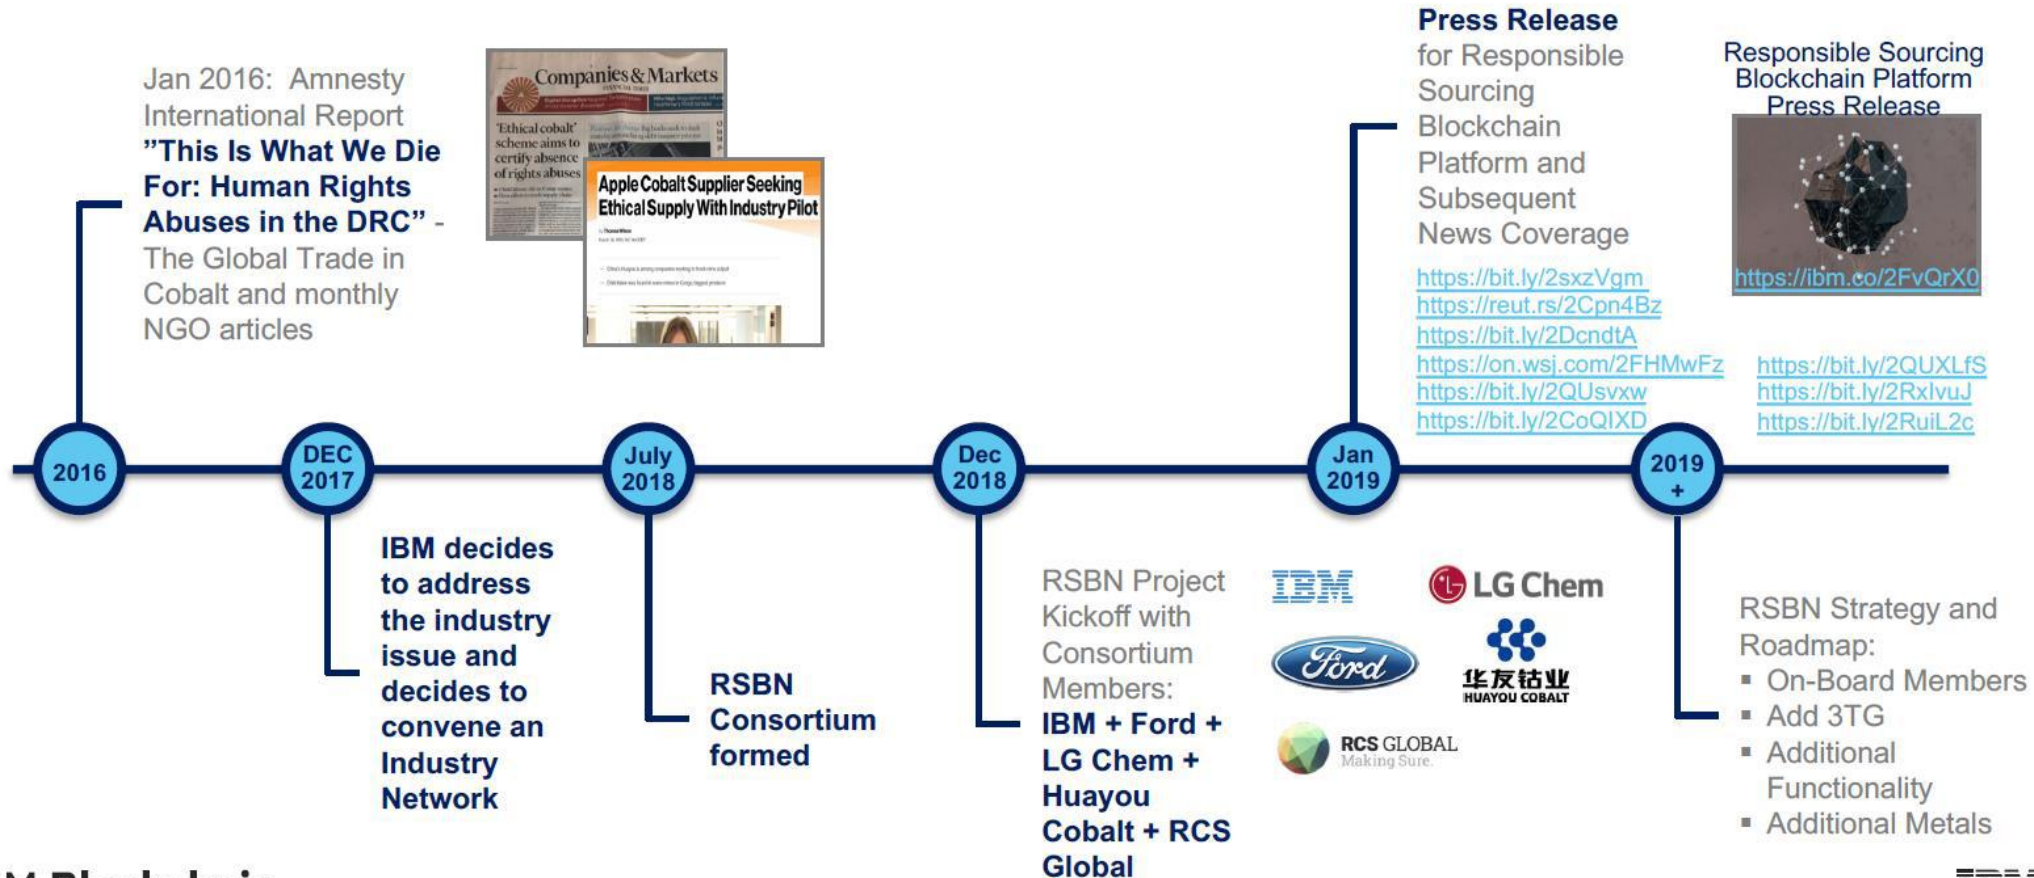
Jan 2016: Amnesty International Report **"This Is What We Die For: Human Rights Abuses in the DRC"** - The Global Trade in Cobalt and monthly NGO articles

Companies & Markets

'Ethical cobalt' scheme aims to certify absence of rights abuses

Apple Cobalt Supplier Seeking Ethical Supply With Industry Pilot

**Press Release** for Responsible Sourcing Blockchain Platform and Subsequent News Coverage

https://bit.ly/2sxzVgm
https://reut.rs/2Cpn4Bz
https://bit.ly/2DcndtA
https://on.wsj.com/2FHMwFz
https://bit.ly/2QUsvxw
https://bit.ly/2CoQIXD

Responsible Sourcing Blockchain Platform Press Release

https://ibm.co/2FvQrX0

https://bit.ly/2QUXLfS
https://bit.ly/2RxIvuJ
https://bit.ly/2RuiL2c

2016

DEC 2017

July 2018

Dec 2018

Jan 2019

2019 +

IBM decides to address the industry issue and decides to convene an Industry Network

RSBN Consortium formed

RSBN Project Kickoff with Consortium Members: IBM + Ford + LG Chem + Huayou Cobalt + RCS Global

IBM

LG Chem

Ford

华友钴业 HUAYOU COBALT

RCS GLOBAL Making Sure.

RSBN Strategy and Roadmap:
▪ On-Board Members
▪ Add 3TG
▪ Additional Functionality
▪ Additional Metals

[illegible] Blockchain

IBM